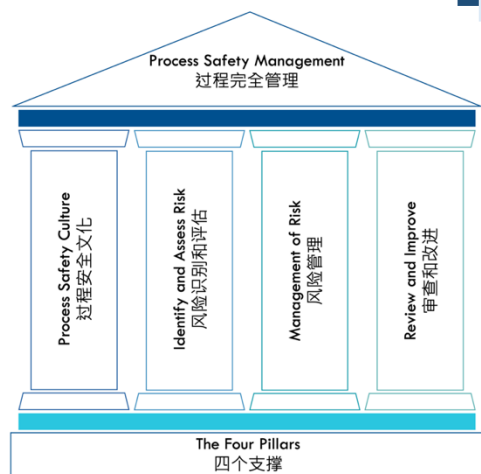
Process Safety Management
过程完全管理

Process Safety Culture
过程安全文化

Identify and Assess Risk
风险识别和评估

Management of Risk
风险管理

Review and Improve
审查和改进

The Four Pillars
四个支撑